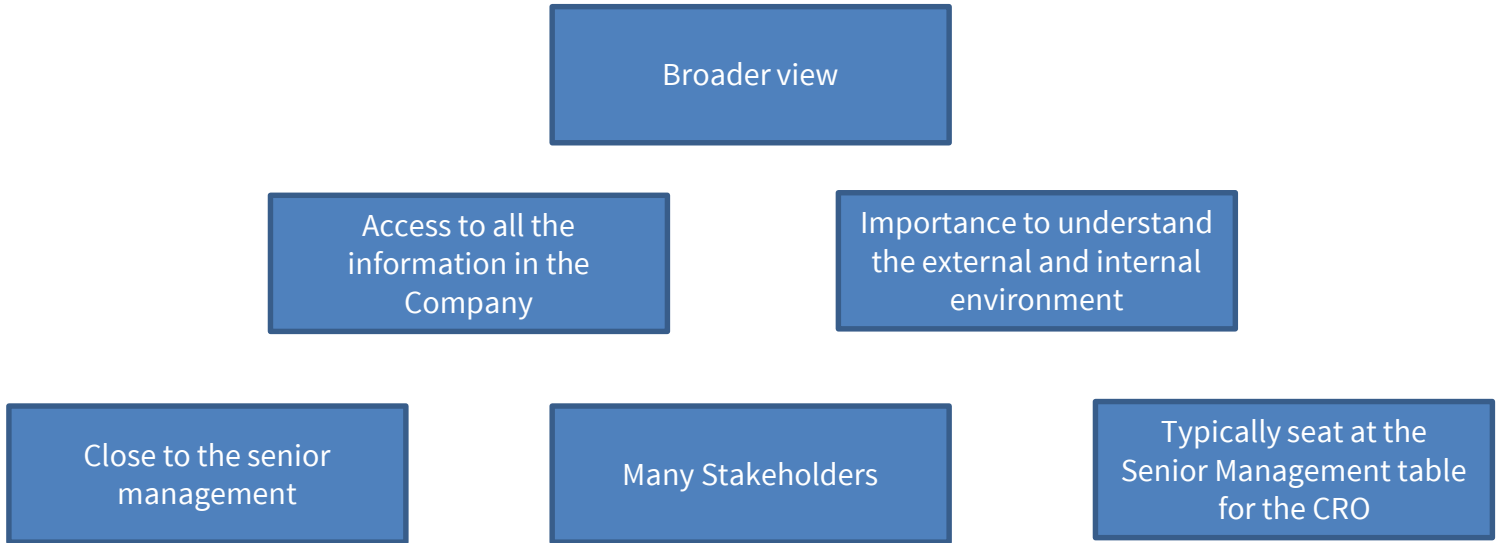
Broader view

Access to all the information in the Company

Importance to understand the external and internal environment

Close to the senior management

Many Stakeholders

Typically seat at the Senior Management table for the CRO